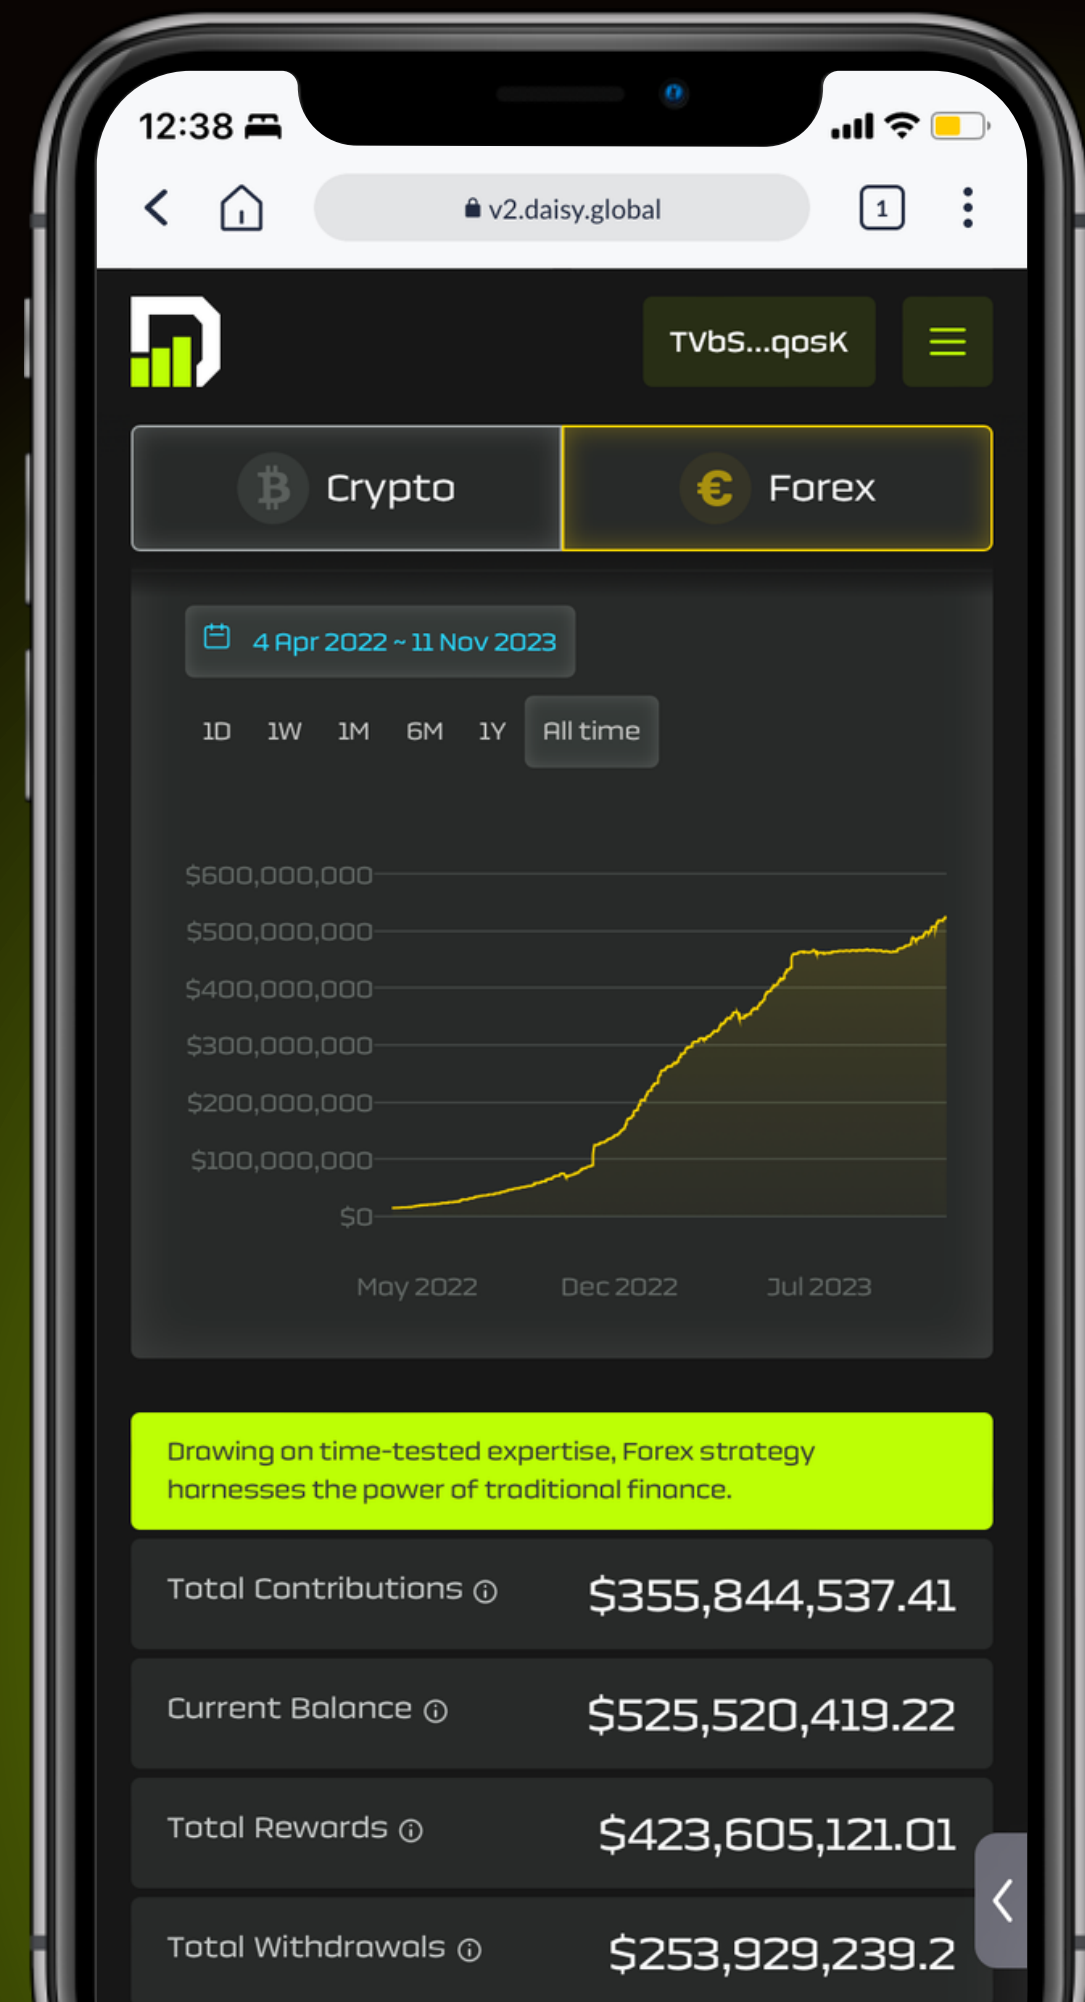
12:38

v2.daisy.global

1

TVbS...qosK

Crypto

Forex

4 Apr 2022 ~ 11 Nov 2023

1D 1W 1M 6M 1Y All time

$600,000,000
$500,000,000
$400,000,000
$300,000,000
$200,000,000
$100,000,000
$0

May 2022 Dec 2022 Jul 2023

Drawing on time-tested expertise, Forex strategy harnesses the power of traditional finance.

Total Contributions $355,844,537.41

Current Balance $525,520,419.22

Total Rewards $423,605,121.01

Total Withdrawals $253,929,239.2